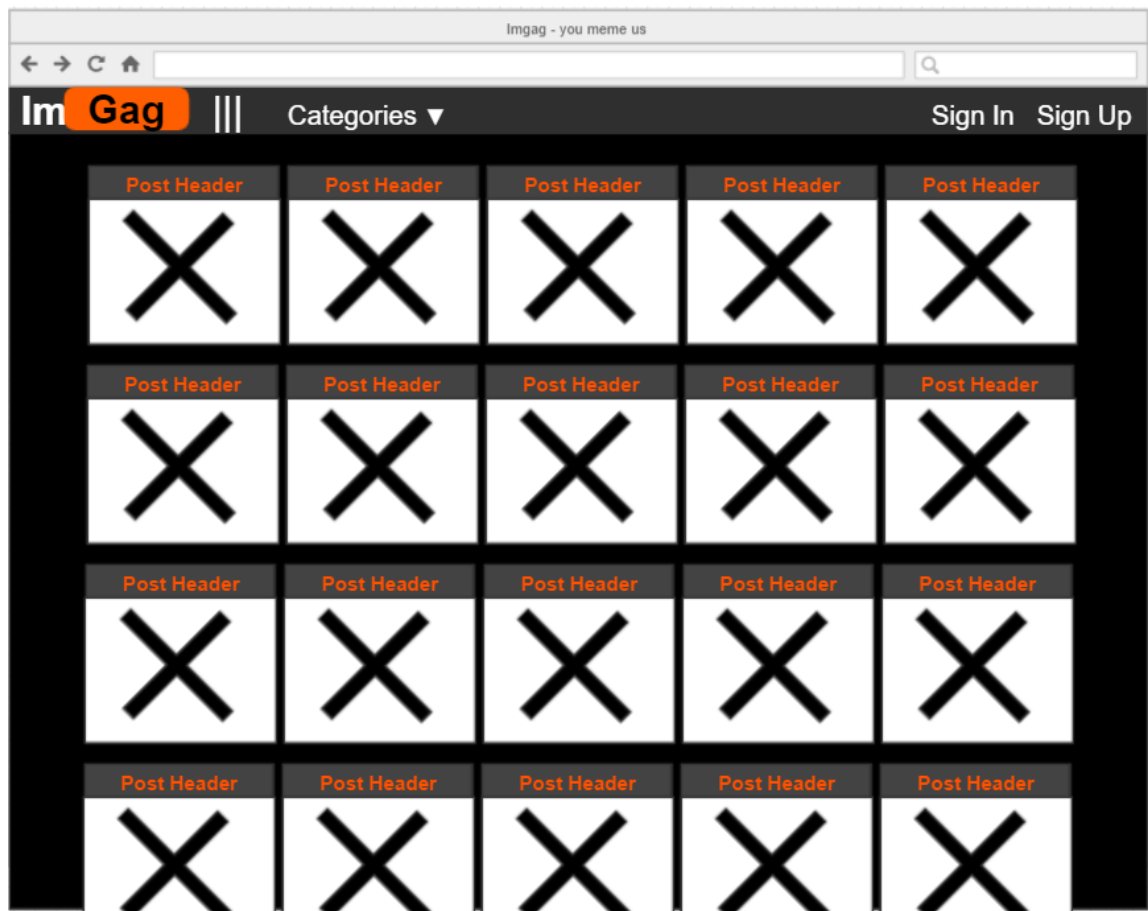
Imgag - you meme us

ImGag ||| Categories ▼ Sign In Sign Up

Post Header

Post Header

Post Header

Post Header

Post Header

Post Header

Post Header

Post Header

Post Header

Post Header

Post Header

Post Header

Post Header

Post Header

Post Header

Post Header

Post Header

Post Header

Post Header

Post Header